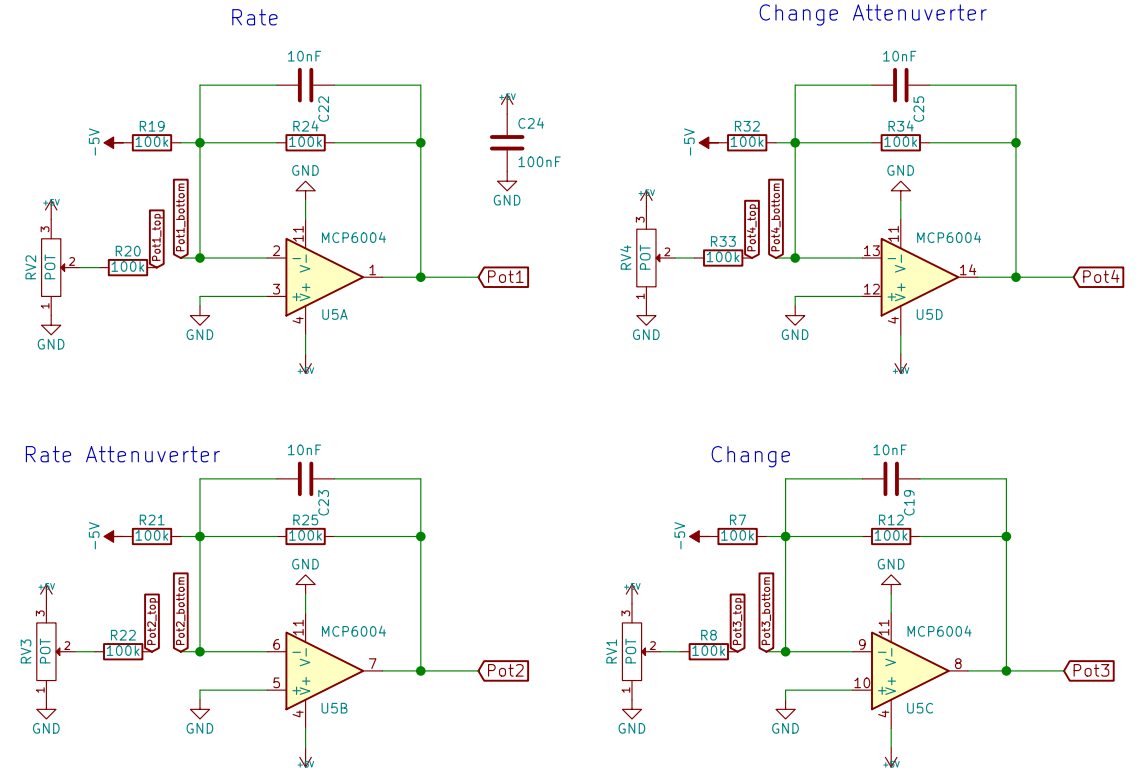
Rate

10nF
C22
-5V
R19
100k
R24
100k
+5V
C24
100nF
GND
GND
+5V
3
RV2
POT
2
R20
100k
Pot1_top
Pot1_bottom
2
11
V-
V+
MCP6004
1
Pot1
3
4
U5A
1
GND
GND
+5V

Change Attenuverter

10nF
C25
-5V
R32
100k
R34
100k
GND
+5V
3
RV4
POT
2
R33
100k
Pot4_top
Pot4_bottom
13
11
V-
V+
MCP6004
14
Pot4
12
4
U5D
1
GND
GND
+5V

Rate Attenuverter

10nF
C23
-5V
R21
100k
R25
100k
GND
+5V
3
RV3
POT
2
R22
100k
Pot2_top
Pot2_bottom
6
11
V-
V+
MCP6004
7
Pot2
5
4
U5B
1
GND
GND
+5V

Change

10nF
C19
-5V
R7
100k
R12
100k
GND
+5V
3
RV1
POT
2
R8
100k
Pot3_top
Pot3_bottom
9
11
V-
V+
MCP6004
8
Pot3
10
4
U5C
1
GND
GND
+5V